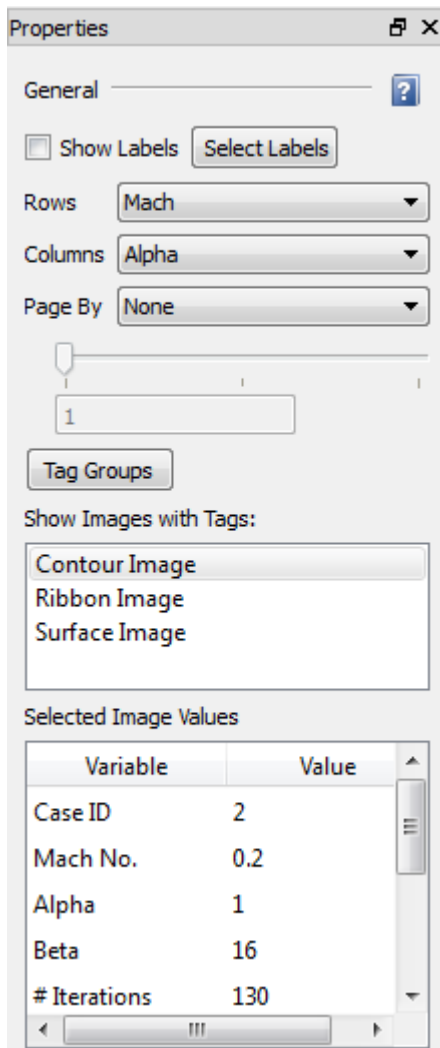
Properties

General

?

Show Labels Select Labels

Rows Mach

Columns Alpha

Page By None

1

Tag Groups

Show Images with Tags:

Contour Image
Ribbon Image
Surface Image

Selected Image Values

| Variable | Value |
|---|---|
| Case ID | 2 |
| Mach No. | 0.2 |
| Alpha | 1 |
| Beta | 16 |
| # Iterations | 130 |